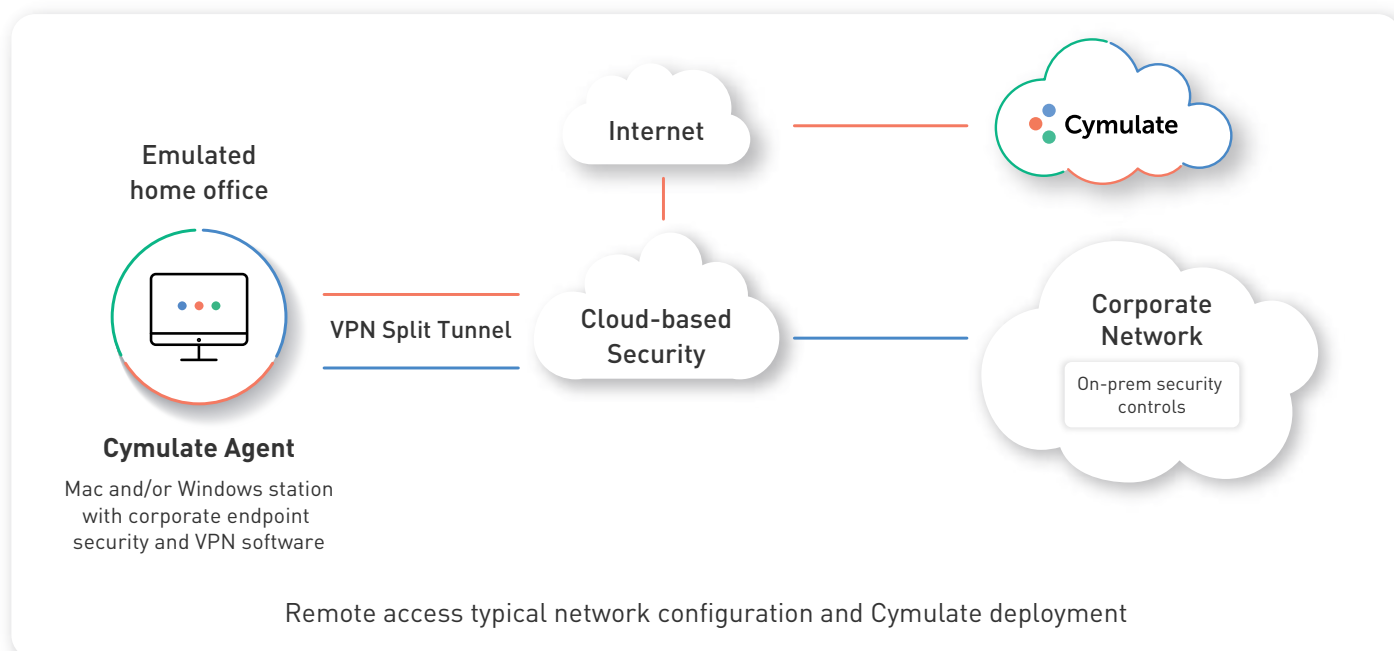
Emulated home office

Internet

Cymulate

VPN Split Tunnel

Cloud-based Security

Corporate Network

On-prem security controls

Cymulate Agent

Mac and/or Windows station with corporate endpoint security and VPN software

Remote access typical network configuration and Cymulate deployment